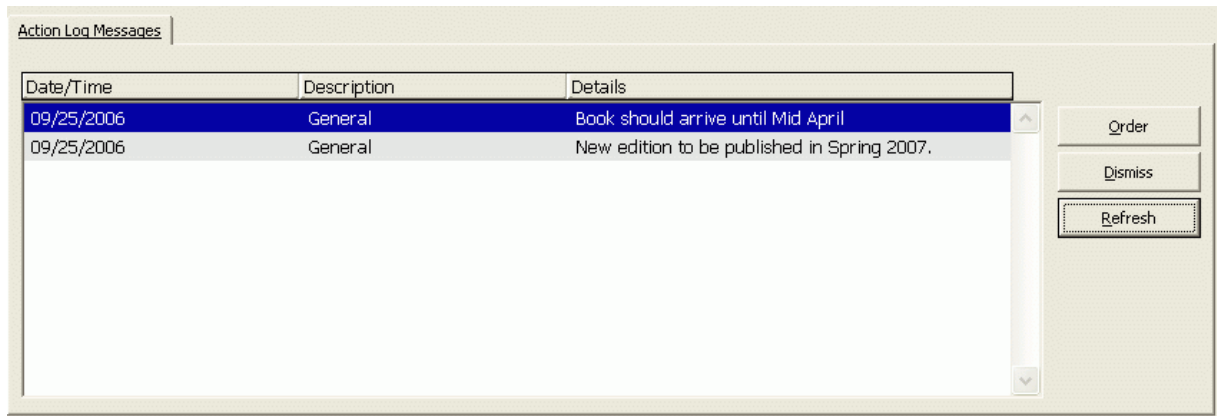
Action Log Messages

| Date/Time | Description | Details |
|---|---|---|
| 09/25/2006 | General | Book should arrive until Mid April |
| 09/25/2006 | General | New edition to be published in Spring 2007. |

Order

Dismiss

Refresh